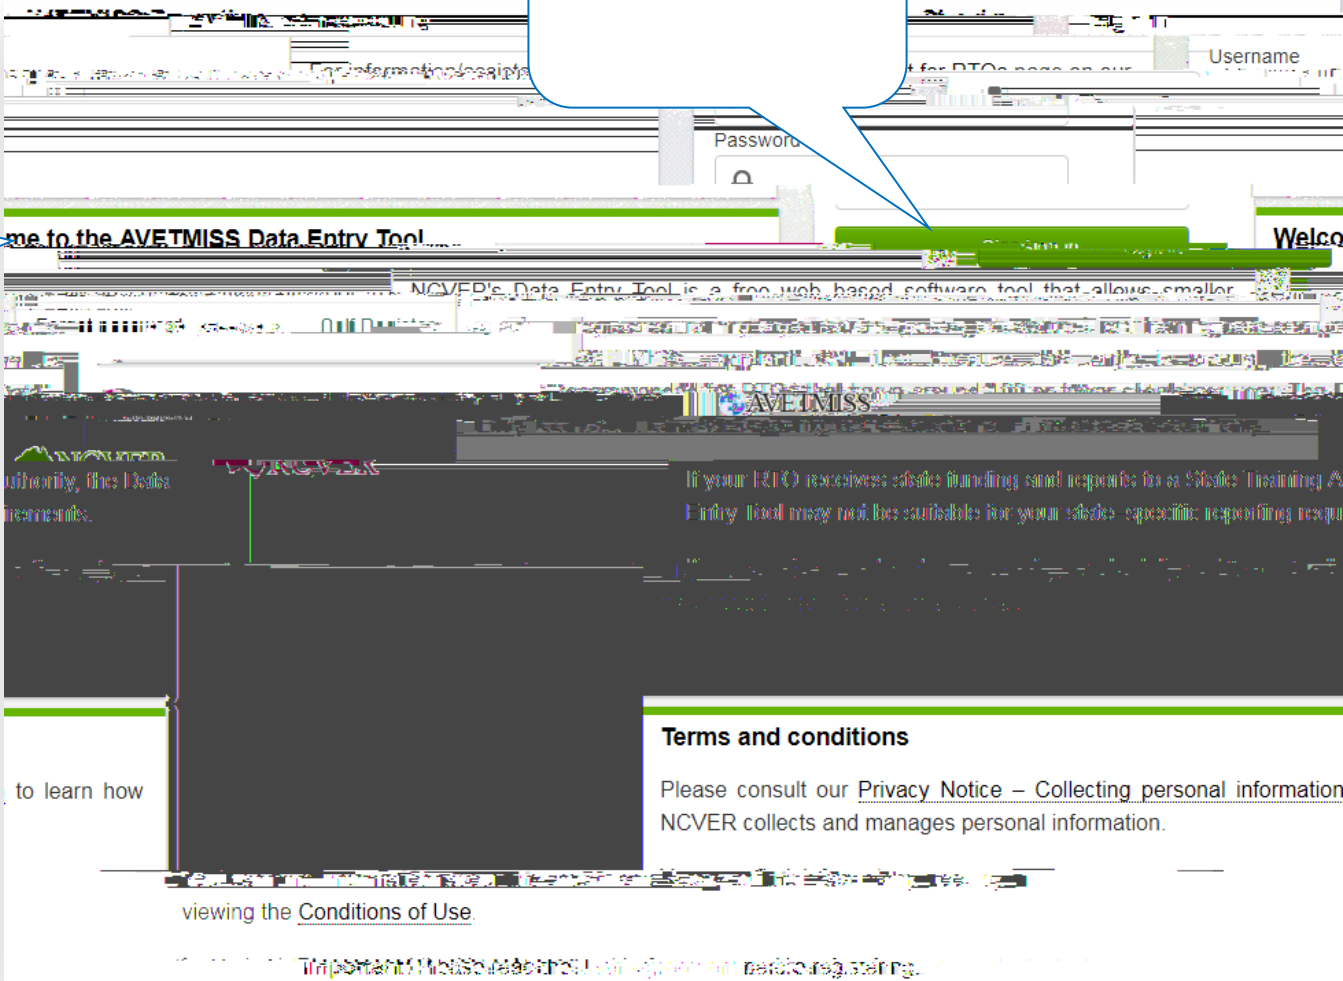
Username

Password

me to the AVETMISS Data Entry Tool

Welco

NCVER's Data Entry Tool is a free web based software tool that allows smaller

AVETMISS

uthority, the Data

irements.

If your RTO receives state funding and reports to a State Training A

Entry Tool may not be suitable for your state specific reporting requ

Terms and conditions

to learn how

Please consult our Privacy Notice – Collecting personal information

NCVER collects and manages personal information.

viewing the Conditions of Use.

Important: Please read the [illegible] before registering.